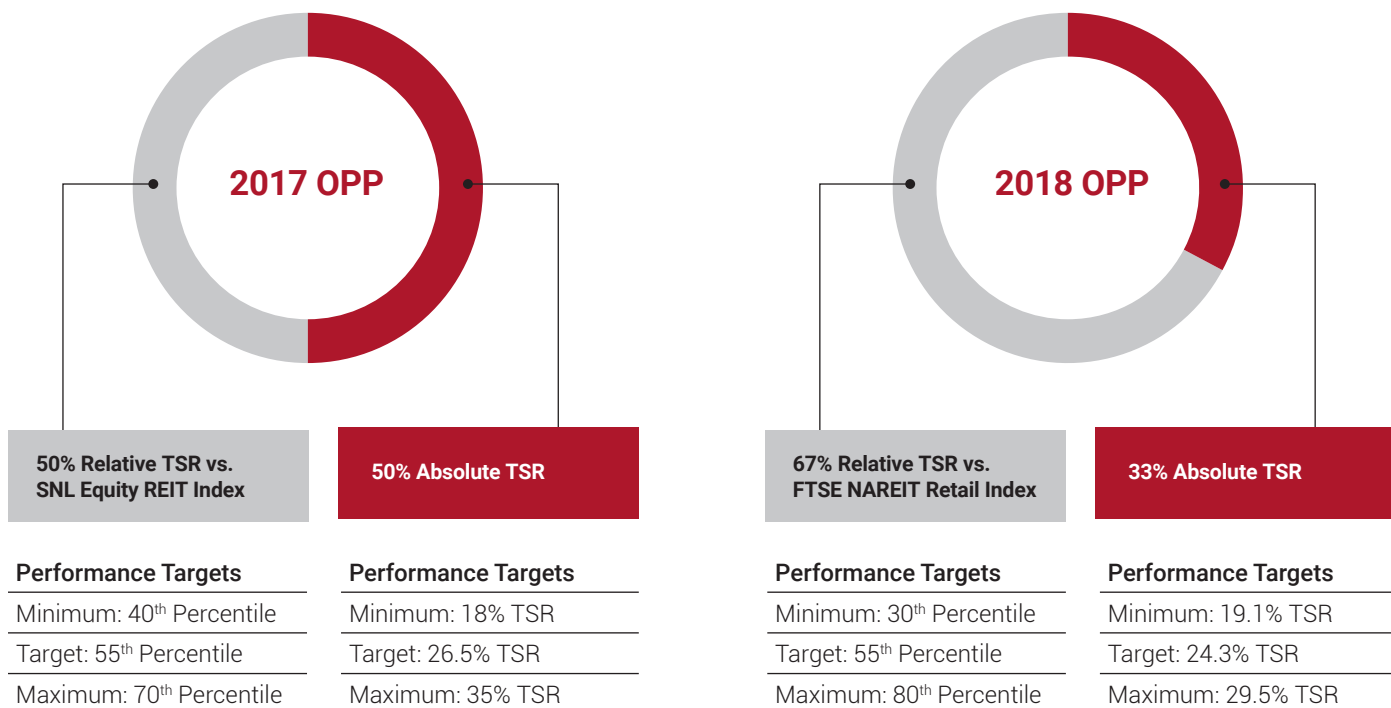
2017 OPP

50% Relative TSR vs. SNL Equity REIT Index

50% Absolute TSR

| Performance Targets |
|---|
| Minimum: 40$^{th}$ Percentile |
| Target: 55$^{th}$ Percentile |
| Maximum: 70$^{th}$ Percentile |

| Performance Targets |
|---|
| Minimum: 18% TSR |
| Target: 26.5% TSR |
| Maximum: 35% TSR |

2018 OPP

67% Relative TSR vs. FTSE NAREIT Retail Index

33% Absolute TSR

| Performance Targets |
|---|
| Minimum: 30$^{th}$ Percentile |
| Target: 55$^{th}$ Percentile |
| Maximum: 80$^{th}$ Percentile |

| Performance Targets |
|---|
| Minimum: 19.1% TSR |
| Target: 24.3% TSR |
| Maximum: 29.5% TSR |